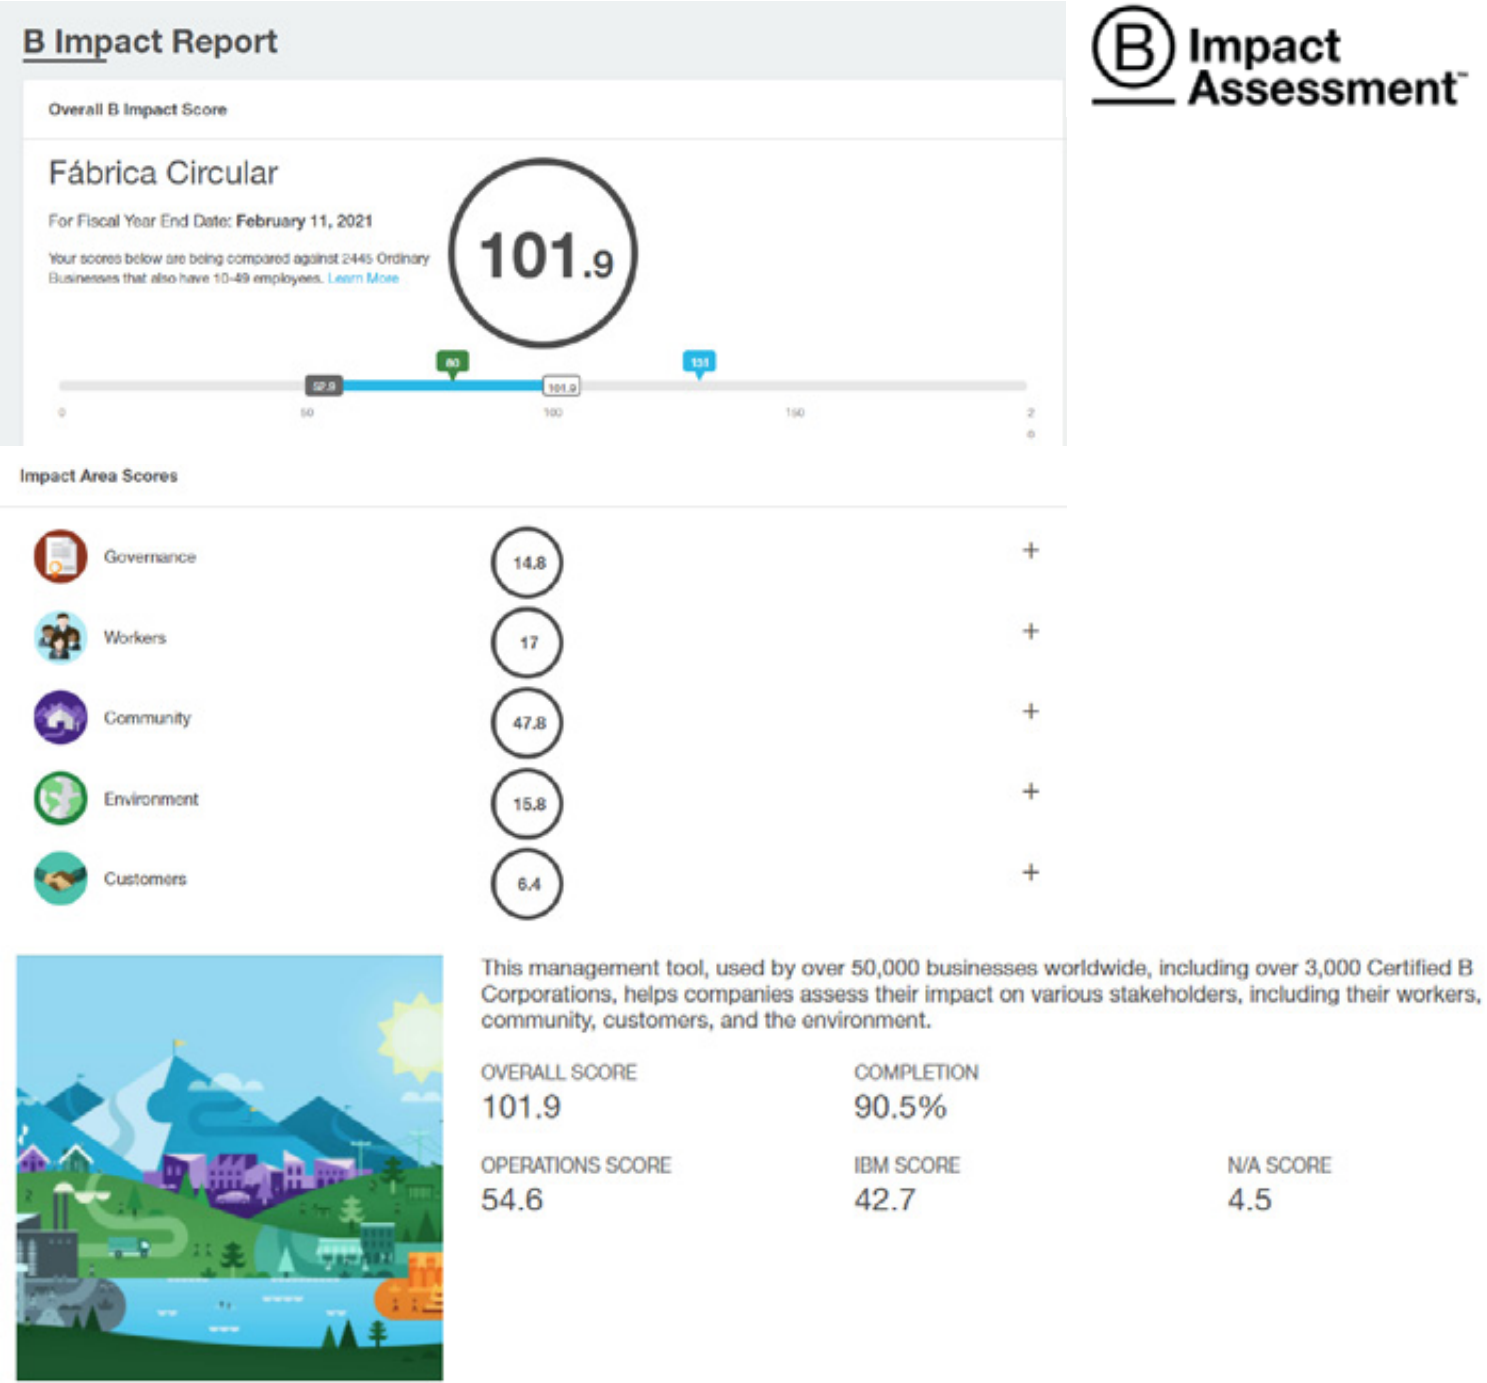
B Impact Report

B Impact Assessment™

Overall B Impact Score

Fábrica Circular

For Fiscal Year End Date: February 11, 2021

Your scores below are being compared against 2445 Ordinary Businesses that also have 10-49 employees. Learn More

101.9

80

131

52.9

101.9

0

50

100

150

200

Impact Area Scores

Governance 14.8 +

Workers 17 +

Community 47.8 +

Environment 15.8 +

Customers 6.4 +

This management tool, used by over 50,000 businesses worldwide, including over 3,000 Certified B Corporations, helps companies assess their impact on various stakeholders, including their workers, community, customers, and the environment.

OVERALL SCORE
101.9

COMPLETION
90.5%

OPERATIONS SCORE
54.6

IBM SCORE
42.7

N/A SCORE
4.5